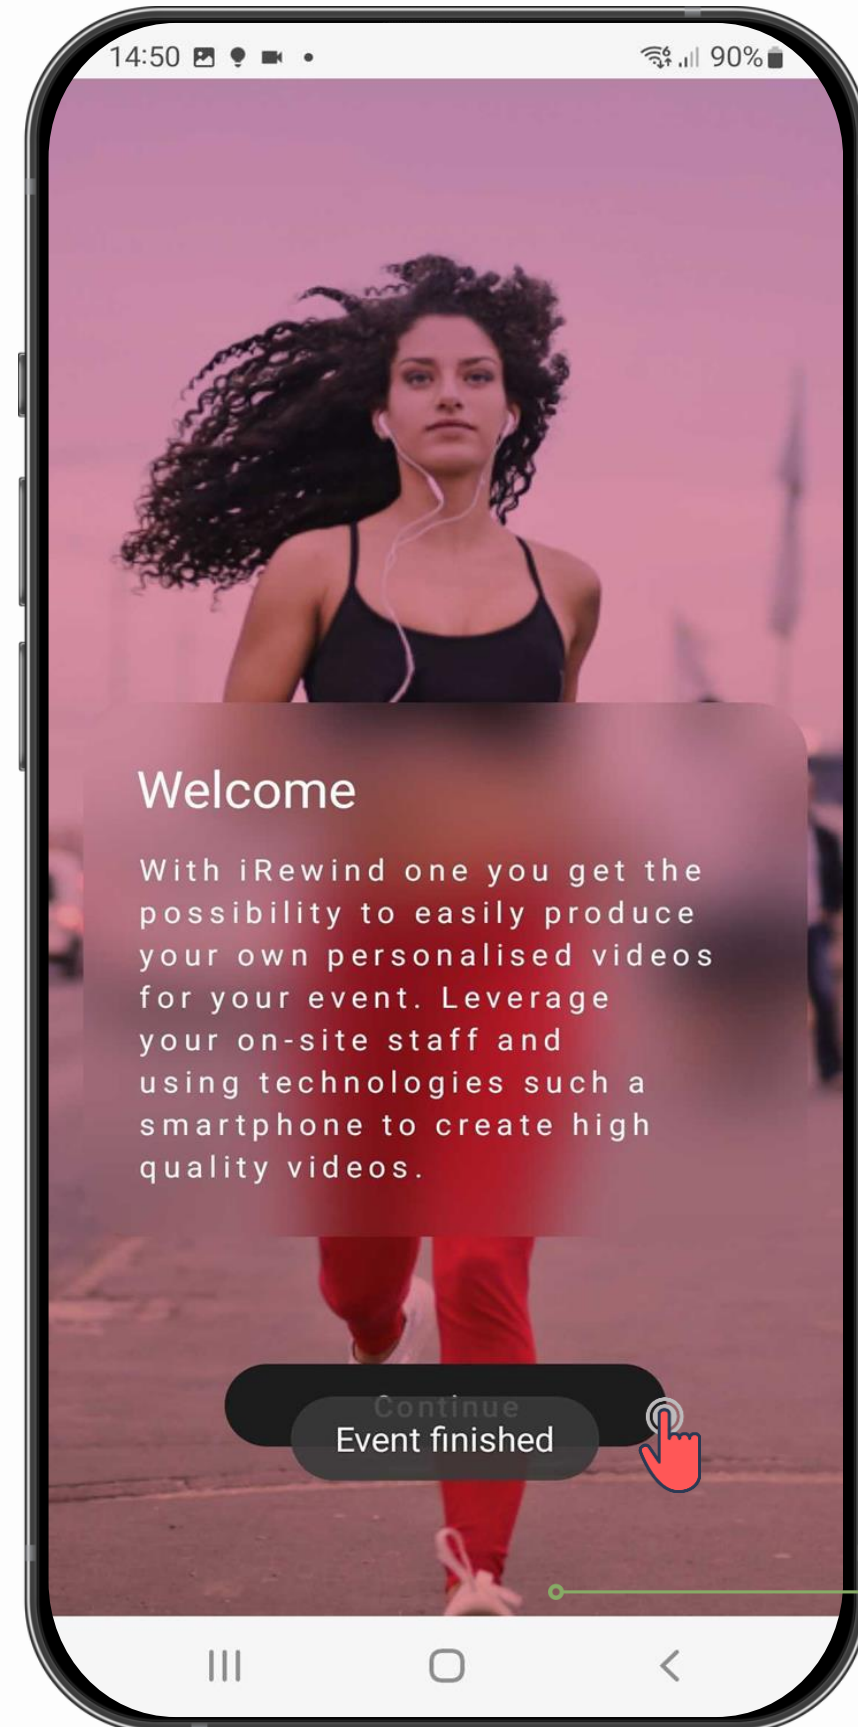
14:50 • 90%

Welcome

With iRewind one you get the possibility to easily produce your own personalised videos for your event. Leverage your on-site staff and using technologies such a smartphone to create high quality videos.

Continue

Event finished